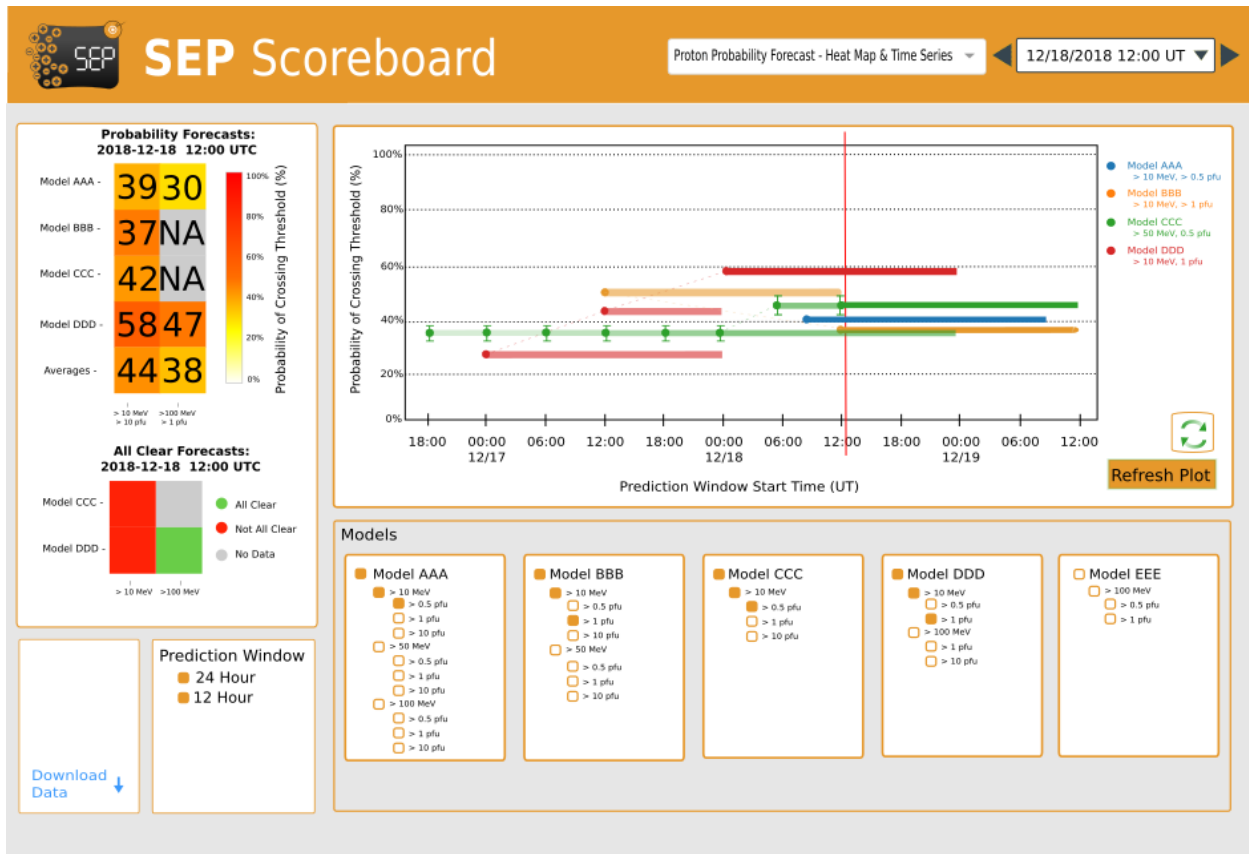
SEP

SEP Scoreboard

Proton Probability Forecast - Heat Map & Time Series

12/18/2018 12:00 UT

Probability Forecasts:
2018-12-18 12:00 UTC

| | > 10 MeV > 10 pfu | >100 MeV > 1 pfu |
|---|---|---|
| Model AAA - | 39 | 30 |
| Model BBB - | 37 | NA |
| Model CCC - | 42 | NA |
| Model DDD - | 58 | 47 |
| Averages - | 44 | 38 |

100%
80%
60%
40%
20%
0%
Probability of Crossing Threshold (%)

All Clear Forecasts:
2018-12-18 12:00 UTC

Model CCC -
Model DDD -
> 10 MeV >100 MeV

All Clear
Not All Clear
No Data

100%
80%
60%
40%
20%
0%
Probability of Crossing Threshold (%)

18:00 00:00 12/17 06:00 12:00 18:00 00:00 12/18 06:00 12:00 18:00 00:00 12/19 06:00 12:00

Prediction Window Start Time (UT)

Model AAA
> 10 MeV, > 0.5 pfu
Model BBB
> 10 MeV, > 1 pfu
Model CCC
> 50 MeV, 0.5 pfu
Model DDD
> 10 MeV, 1 pfu

Refresh Plot

Models

Model AAA
> 10 MeV
> 0.5 pfu
> 1 pfu
> 10 pfu
> 50 MeV
> 0.5 pfu
> 1 pfu
> 10 pfu
> 100 MeV
> 0.5 pfu
> 1 pfu
> 10 pfu

Model BBB
> 10 MeV
> 0.5 pfu
> 1 pfu
> 10 pfu
> 50 MeV
> 0.5 pfu
> 1 pfu
> 10 pfu

Model CCC
> 10 MeV
> 0.5 pfu
> 1 pfu
> 10 pfu

Model DDD
> 10 MeV
> 0.5 pfu
> 1 pfu
> 100 MeV
> 1 pfu
> 10 pfu

Model EEE
> 100 MeV
> 0.5 pfu
> 1 pfu

Download Data

Prediction Window
24 Hour
12 Hour